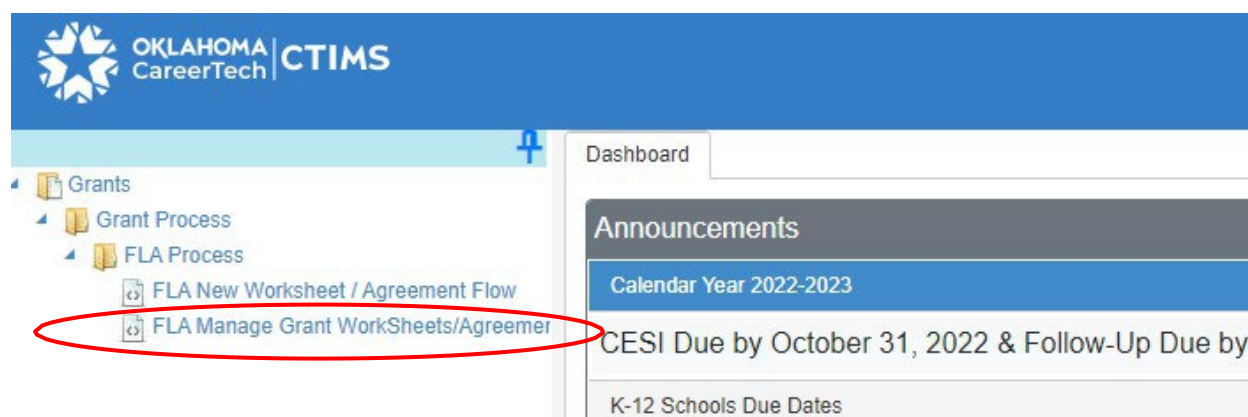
OKLAHOMA CareerTech | CTIMS

Grants
Grant Process
FLA Process
FLA New Worksheet / Agreement Flow
FLA Manage Grant WorkSheets/Agreemer

Dashboard

Announcements

Calendar Year 2022-2023

CESI Due by October 31, 2022 & Follow-Up Due by

K-12 Schools Due Dates